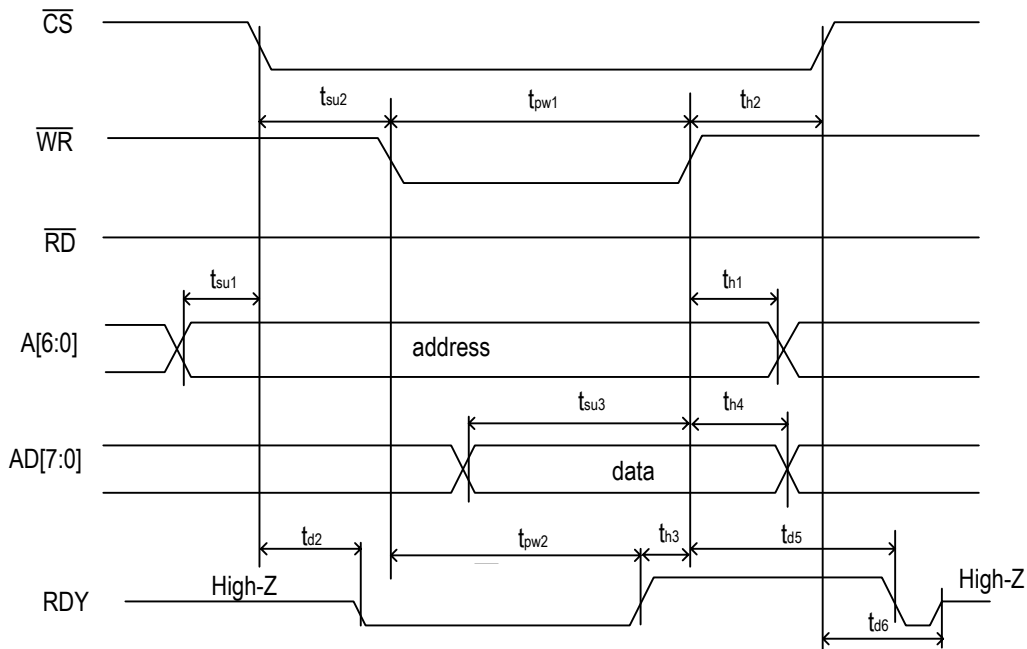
$\overline{CS}$

$t_{su2}$ $t_{pw1}$ $t_{h2}$

$\overline{WR}$

$\overline{RD}$

$t_{su1}$ $t_{h1}$

A[6:0] address

$t_{su3}$ $t_{h4}$

AD[7:0] data

$t_{d2}$ $t_{pw2}$ $t_{h3}$ $t_{d5}$

RDY High-Z High-Z

$t_{d6}$